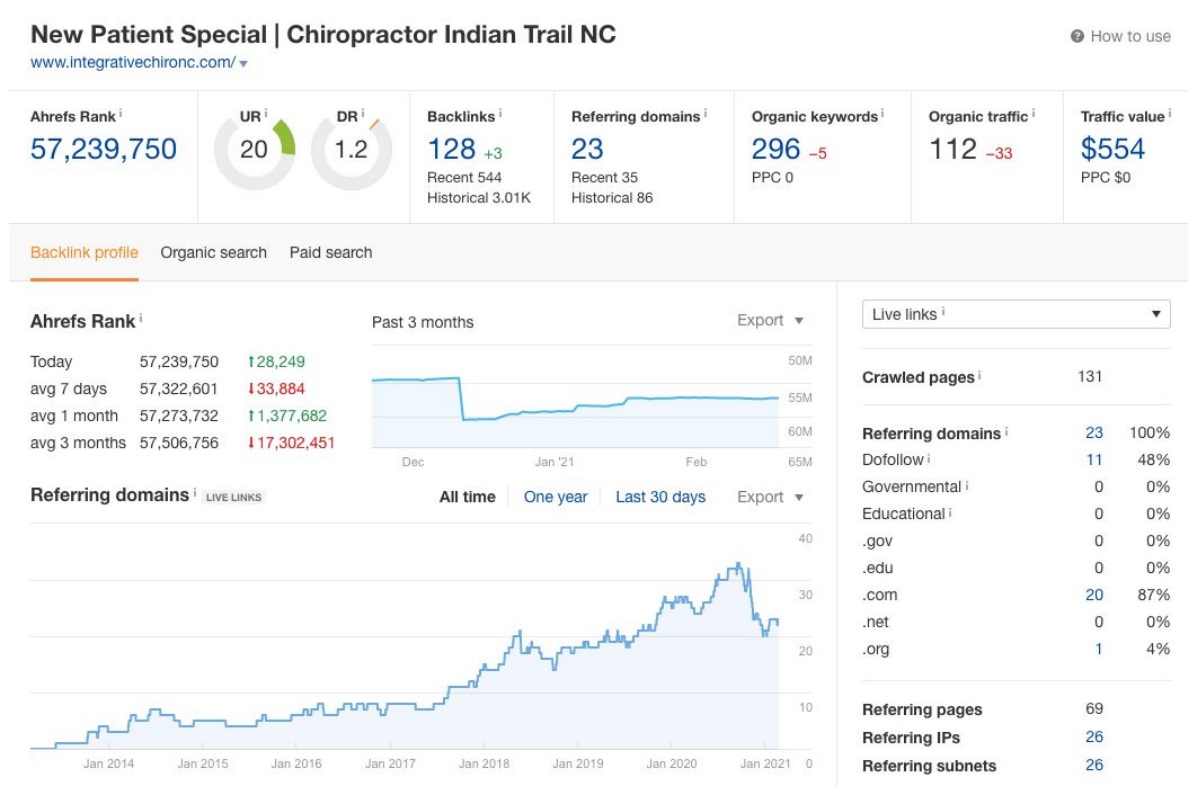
New Patient Special | Chiropractor Indian Trail NC
www.integrativechironc.com/ ▾

How to use

Ahrefs Rank i
57,239,750

UR i
20

DR i
1.2

Backlinks i
128 +3
Recent 544
Historical 3.01K

Referring domains i
23
Recent 35
Historical 86

Organic keywords i
296 –5
PPC 0

Organic traffic i
112 –33

Traffic value i
$554
PPC $0

Backlink profile | Organic search | Paid search

Ahrefs Rank i

| | | |
|---|---|---|
| Today | 57,239,750 | ↑28,249 |
| avg 7 days | 57,322,601 | ↓33,884 |
| avg 1 month | 57,273,732 | ↑1,377,682 |
| avg 3 months | 57,506,756 | ↓17,302,451 |

Past 3 months
Export ▾
50M
55M
60M
65M
Dec
Jan '21
Feb

Referring domains i LIVE LINKS
All time | One year | Last 30 days
Export ▾
40
30
20
10
0
Jan 2014 Jan 2015 Jan 2016 Jan 2017 Jan 2018 Jan 2019 Jan 2020 Jan 2021

Live links i ▾

| | | |
|---|---|---|
| Crawled pages i | 131 | |
| Referring domains i | 23 | 100% |
| Dofollow i | 11 | 48% |
| Governmental i | 0 | 0% |
| Educational i | 0 | 0% |
| .gov | 0 | 0% |
| .edu | 0 | 0% |
| .com | 20 | 87% |
| .net | 0 | 0% |
| .org | 1 | 4% |
| Referring pages | 69 | |
| Referring IPs | 26 | |
| Referring subnets | 26 | |